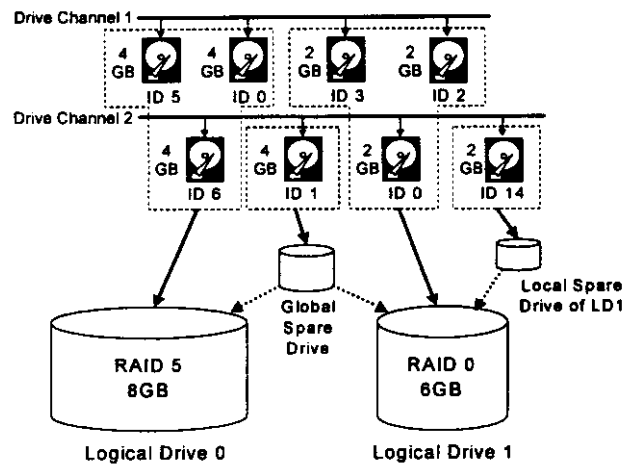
Drive Channel 1

4 GB ID 5

4 GB ID 0

2 GB ID 3

2 GB ID 2

Drive Channel 2

4 GB ID 6

4 GB ID 1

2 GB ID 0

2 GB ID 14

Global Spare Drive

Local Spare Drive of LD1

RAID 5 8GB

RAID 0 6GB

Logical Drive 0

Logical Drive 1